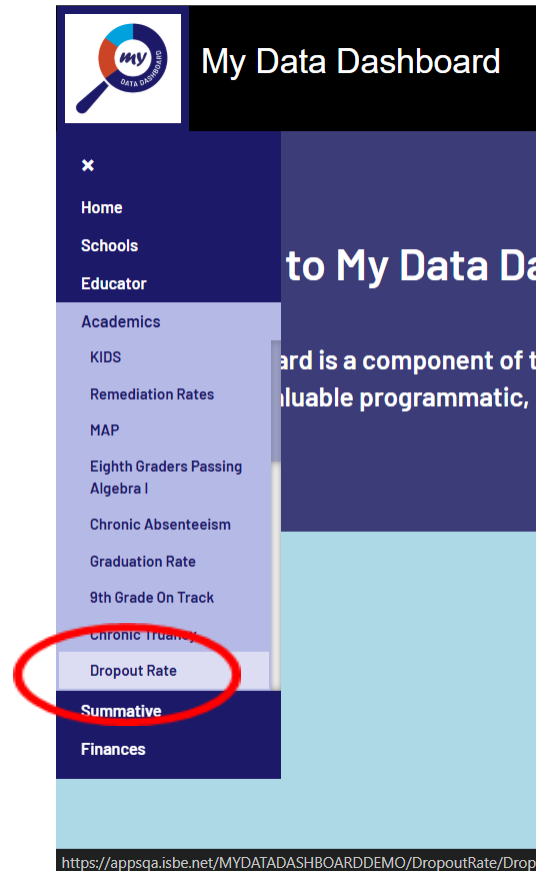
my
DATA DASHBOARD

My Data Dashboard

×
Home
Schools
Educator
Academics
KIDS
Remediation Rates
MAP
Eighth Graders Passing Algebra I
Chronic Absenteeism
Graduation Rate
9th Grade On Track
Chronic Truancy
Dropout Rate
Summative
Finances

to My Data Da

ard is a component of t
luable programmatic,

https://appsqa.isbe.net/MYDATADASHBOARDDEMO/DropoutRate/Drop